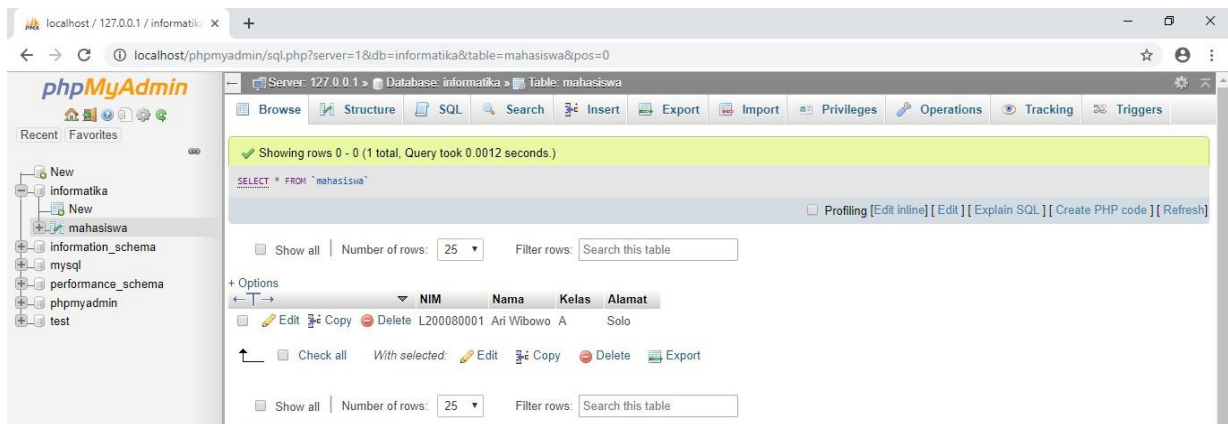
localhost / 127.0.0.1 / informatik ×

localhost/phpmyadmin/sql.php?server=1&db=informatika&table=mahasiswa&pos=0

phpMyAdmin

Recent Favorites

New
informatika
New
mahasiswa
information_schema
mysql
performance_schema
phpmyadmin
test

Server: 127.0.0.1 » Database: informatika » Table: mahasiswa

Browse | Structure | SQL | Search | Insert | Export | Import | Privileges | Operations | Tracking | Triggers

Showing rows 0 - 0 (1 total, Query took 0.0012 seconds.)

SELECT * FROM `mahasiswa`

Profiling [Edit inline] [ Edit ] [ Explain SQL ] [ Create PHP code ] [ Refresh]

Show all | Number of rows: 25 Filter rows: Search this table

+ Options
←T→

| | NIM | Nama | Kelas | Alamat |
|---|---|---|---|---|
| Edit Copy Delete | L200080001 | Ari Wibowo | A | Solo |

Check all With selected: Edit Copy Delete Export

Show all | Number of rows: 25 Filter rows: Search this table